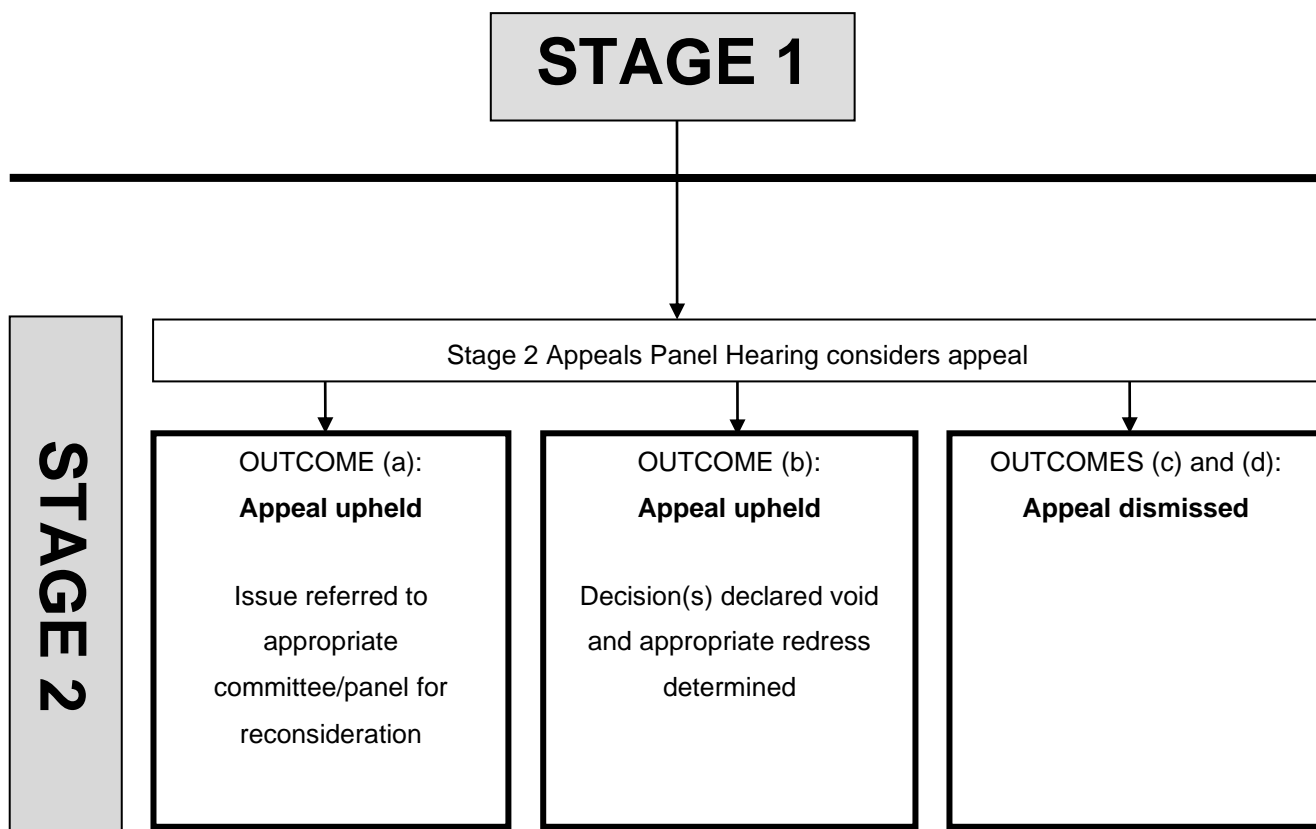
STAGE 1

STAGE 2

Stage 2 Appeals Panel Hearing considers appeal

OUTCOME (a):
**Appeal upheld**

Issue referred to appropriate committee/panel for reconsideration

OUTCOME (b):
**Appeal upheld**

Decision(s) declared void and appropriate redress determined

OUTCOMES (c) and (d):
**Appeal dismissed**